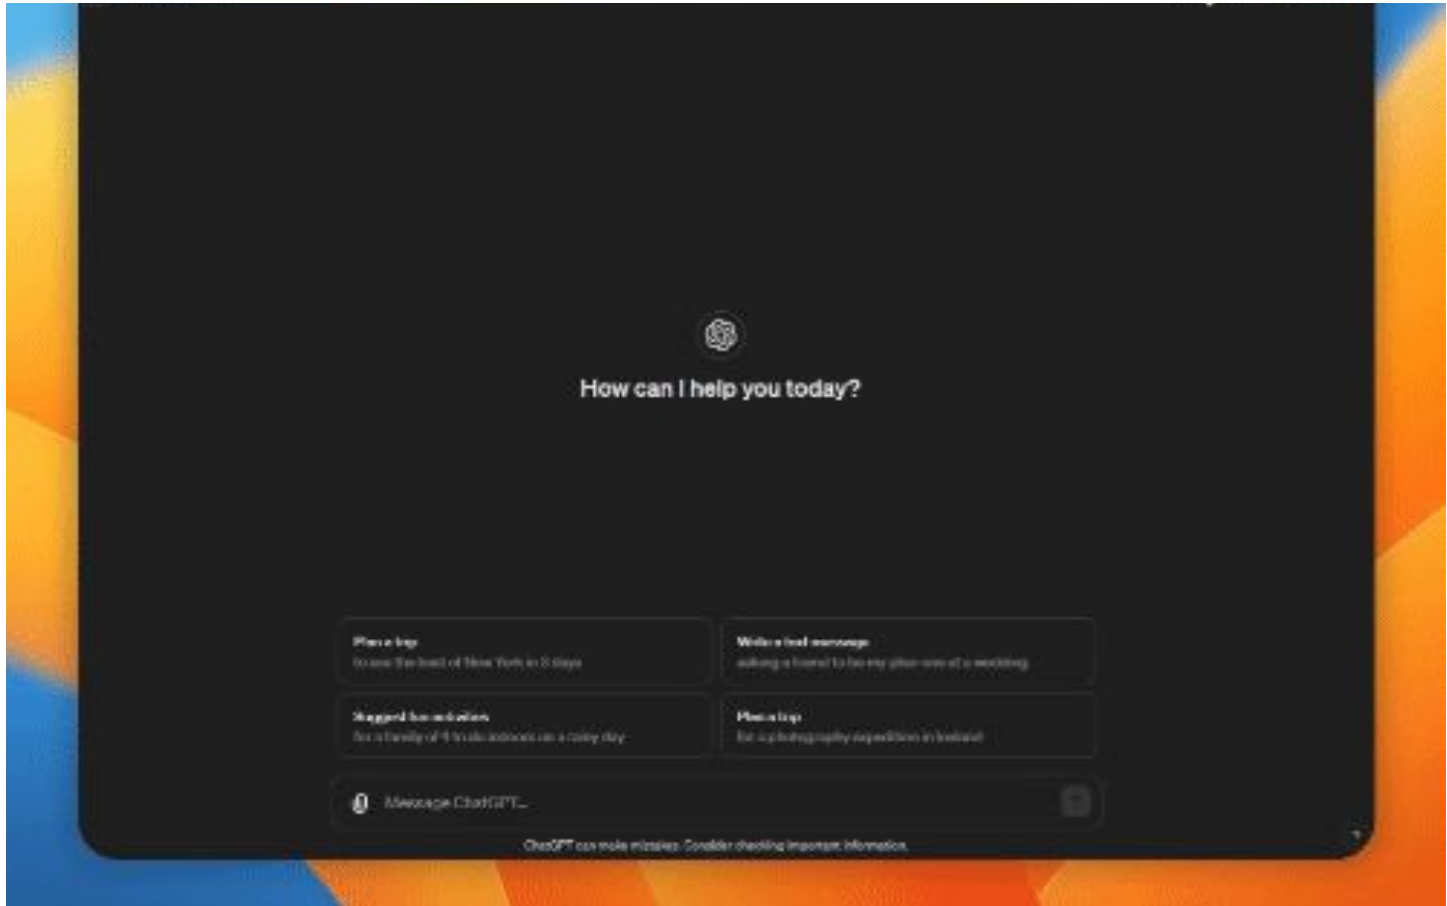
How can I help you today?

Plan a trip
to see the best of New York in 3 days

Write a text message
asking a friend to be my plus-one at a wedding

Suggest fun activities
for a family of 4 to do indoors on a rainy day

Plan a trip
for a photography expedition in Iceland

Message ChatGPT...

ChatGPT can make mistakes. Consider checking important information.